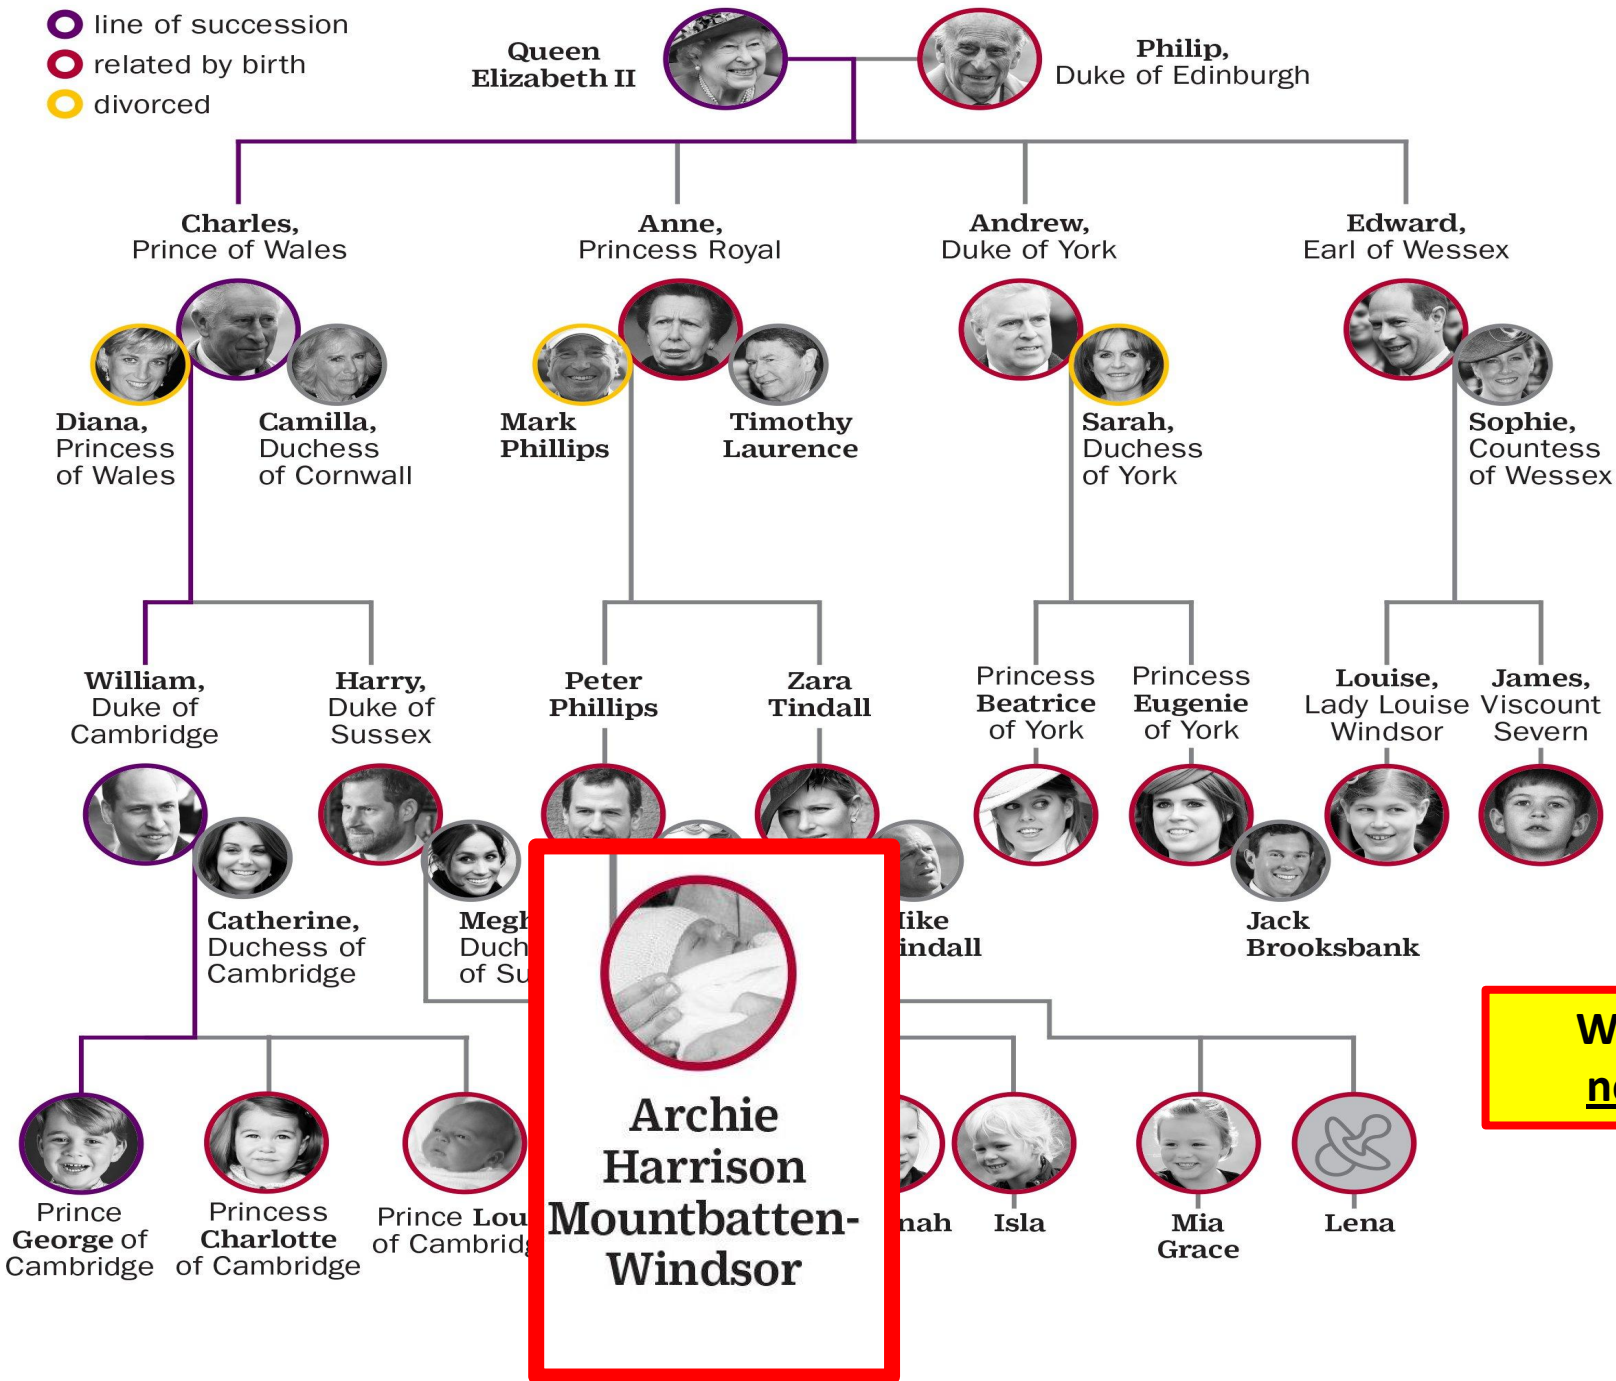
line of succession
related by birth
divorced

Queen Elizabeth II

Philip, Duke of Edinburgh

Charles, Prince of Wales

Anne, Princess Royal

Andrew, Duke of York

Edward, Earl of Wessex

Diana, Princess of Wales

Camilla, Duchess of Cornwall

Mark Phillips

Timothy Laurence

Sarah, Duchess of York

Sophie, Countess of Wessex

William, Duke of Cambridge

Harry, Duke of Sussex

Peter Phillips

Zara Tindall

Princess Beatrice of York

Princess Eugenie of York

Louise, Lady Louise Windsor

James, Viscount Severn

Catherine, Duchess of Cambridge

Megh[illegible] Duch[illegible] of Su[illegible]

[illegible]ike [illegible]indall

Jack Brooksbank

Archie Harrison Mountbatten-Windsor

W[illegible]
n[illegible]

Prince George of Cambridge

Princess Charlotte of Cambridge

Prince Lou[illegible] of Cambrid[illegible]

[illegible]nah

Isla

Mia Grace

Lena